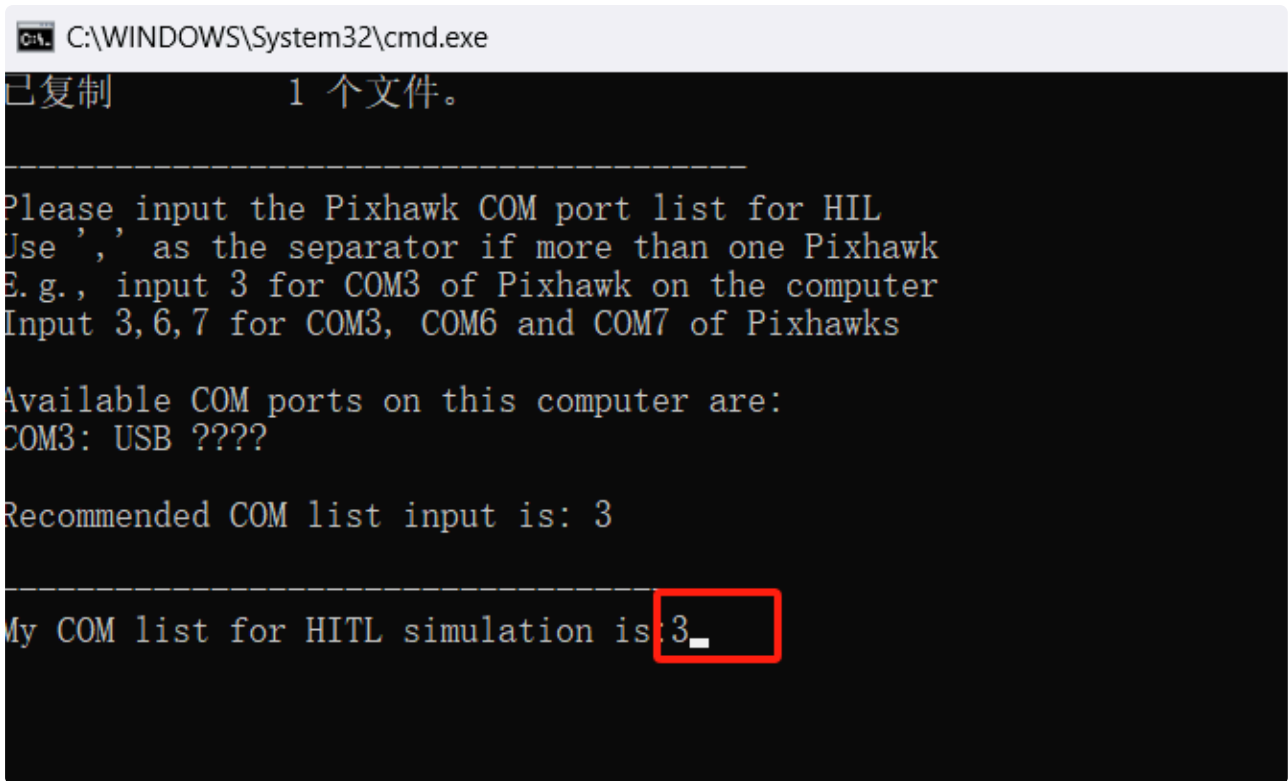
C:\WINDOWS\System32\cmd.exe

已复制 1 个文件。

----------------------------------------

Please input the Pixhawk COM port list for HIL
Use ',' as the separator if more than one Pixhawk
E.g., input 3 for COM3 of Pixhawk on the computer
Input 3,6,7 for COM3, COM6 and COM7 of Pixhawks

Available COM ports on this computer are:
COM3: USB ????

Recommended COM list input is: 3

----------------------------------------
My COM list for HITL simulation is:3